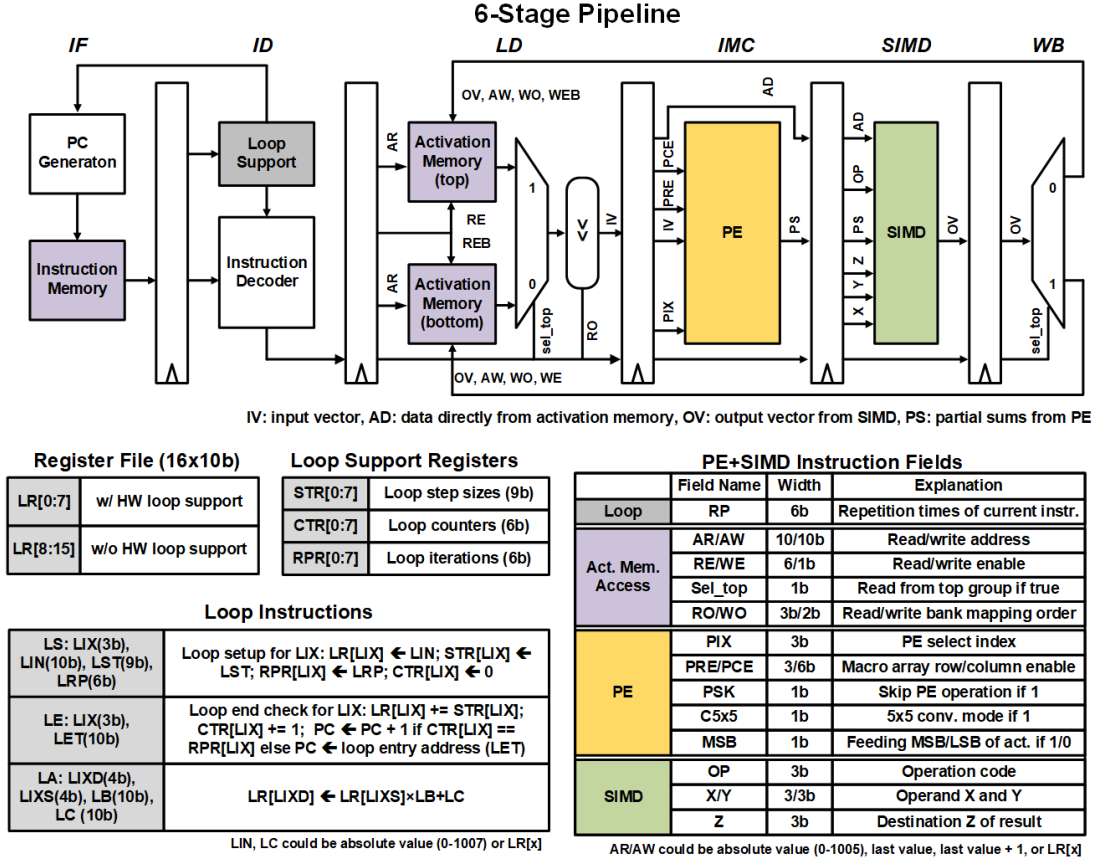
6-Stage Pipeline

IF ID LD IMC SIMD WB

PC Generaton

Instruction Memory

Loop Support

Instruction Decoder

OV, AW, WO, WEB

AR

Activation Memory (top)

RE

REB

AR

Activation Memory (bottom)

1

0

sel_top

>>

RO

IV

OV, AW, WO, WE

AD

PCE

PRE

IV

PIX

PE

PS

AD

OP

PS

Z

Y

X

SIMD

OV

OV

0

1

sel_top

IV: input vector, AD: data directly from activation memory, OV: output vector from SIMD, PS: partial sums from PE

Register File (16x10b)

| LR[0:7] | w/ HW loop support |
|---|---|
| LR[8:15] | w/o HW loop support |

Loop Support Registers

| STR[0:7] | Loop step sizes (9b) |
|---|---|
| CTR[0:7] | Loop counters (6b) |
| RPR[0:7] | Loop iterations (6b) |

Loop Instructions

| LS: LIX(3b), LIN(10b), LST(9b), LRP(6b) | Loop setup for LIX: LR[LIX] ← LIN; STR[LIX] ← LST; RPR[LIX] ← LRP; CTR[LIX] ← 0 |
|---|---|
| LE: LIX(3b), LET(10b) | Loop end check for LIX: LR[LIX] += STR[LIX]; CTR[LIX] += 1; PC ← PC + 1 if CTR[LIX] == RPR[LIX] else PC ← loop entry address (LET) |
| LA: LIXD(4b), LIXS(4b), LB(10b), LC (10b) | LR[LIXD] ← LR[LIXS]×LB+LC |

LIN, LC could be absolute value (0-1007) or LR[x]

PE+SIMD Instruction Fields

| | Field Name | Width | Explanation |
|---|---|---|---|
| Loop | RP | 6b | Repetition times of current instr. |
| Act. Mem. Access | AR/AW | 10/10b | Read/write address |
| | RE/WE | 6/1b | Read/write enable |
| | Sel_top | 1b | Read from top group if true |
| | RO/WO | 3b/2b | Read/write bank mapping order |
| PE | PIX | 3b | PE select index |
| | PRE/PCE | 3/6b | Macro array row/column enable |
| | PSK | 1b | Skip PE operation if 1 |
| | C5x5 | 1b | 5x5 conv. mode if 1 |
| | MSB | 1b | Feeding MSB/LSB of act. if 1/0 |
| SIMD | OP | 3b | Operation code |
| | X/Y | 3/3b | Operand X and Y |
| | Z | 3b | Destination Z of result |

AR/AW could be absolute value (0-1005), last value, last value + 1, or LR[x]